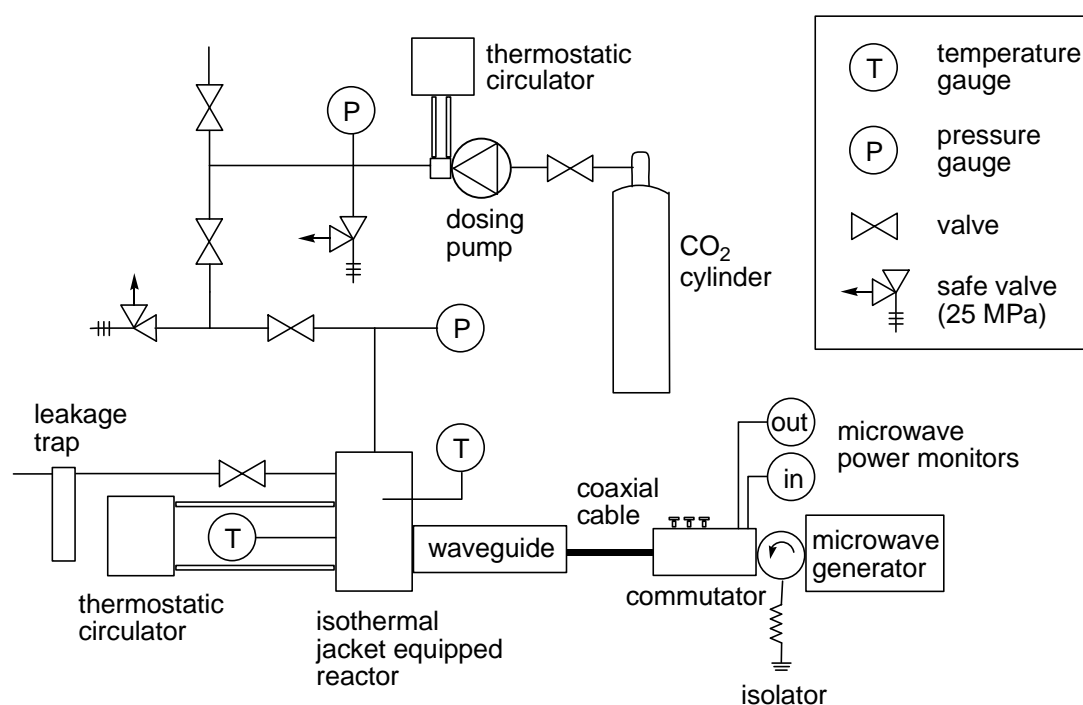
thermostatic circulator

P

dosing pump

$CO_2$ cylinder

T temperature gauge

P pressure gauge

valve

safe valve (25 MPa)

P

leakage trap

T

T

out

in

microwave power monitors

coaxial cable

waveguide

microwave generator

commutator

thermostatic circulator

isothermal jacket equipped reactor

isolator